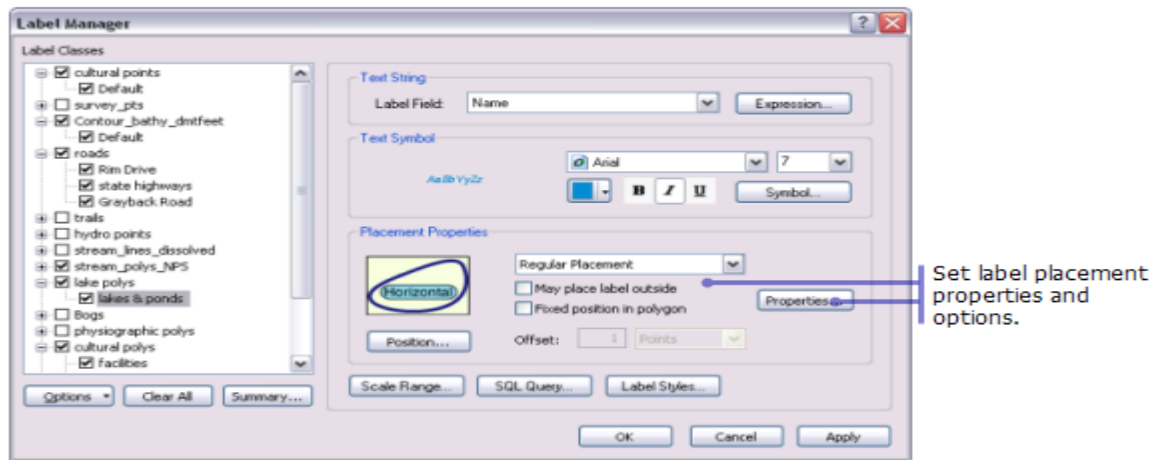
Label Manager

Label Classes

cultural points
Default
survey_pts
Contour_bathy_dmtfeet
Default
roads
Rim Drive
state highways
Grayback Road
trails
hydro points
stream_lines_dissolved
stream_polys_NPS
lake polys
lakes & ponds
Bogs
physiographic polys
cultural polys
facilities

Options
Clear All
Summary...

Text String
Label Field: Name
Expression...

Text Symbol
AaBbYyZz
Arial
7
B I U
Symbol...

Placement Properties
Horizontal
Regular Placement
May place label outside
Fixed position in polygon
Properties...
Position...
Offset: 1 Points

Scale Range...
SQL Query...
Label Styles...

OK
Cancel
Apply

Set label placement properties and options.